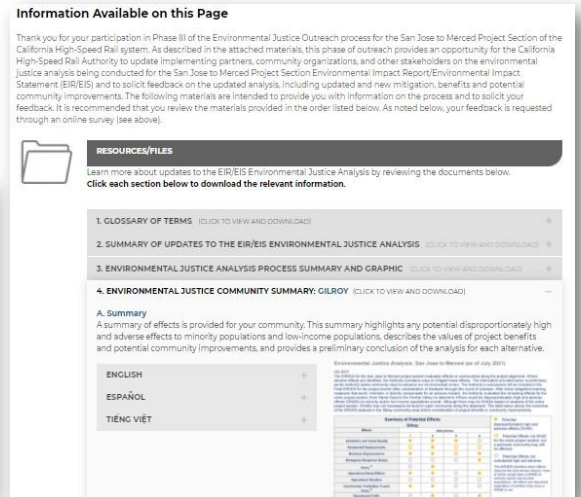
Information Available on this Page

Thank you for your participation in Phase III of the Environmental Justice Outreach process for the San Jose to Merced Project Section of the California High-Speed Rail system. As described in the attached materials, this phase of outreach provides an opportunity for the California High-Speed Rail Authority to update implementing partners, community organizations, and other stakeholders on the environmental justice analysis being conducted for the San Jose to Merced Project Section Environmental Impact Report/Environmental Impact Statement (EIR/EIS) and to solicit feedback on the updated analysis, including updated and new mitigation, benefits and potential community improvements. The following materials are intended to provide you with information on the process and to solicit your feedback. It is recommended that you review the materials provided in the order listed below. As noted below, your feedback is requested through an online survey (see above).

RESOURCES/FILES

Learn more about updates to the EIR/EIS Environmental Justice Analysis by reviewing the documents below.
Click each section below to download the relevant information.

1. GLOSSARY OF TERMS (CLICK TO VIEW AND DOWNLOAD) +

2. SUMMARY OF UPDATES TO THE EIR/EIS ENVIRONMENTAL JUSTICE ANALYSIS (CLICK TO VIEW AND DOWNLOAD) +

3. ENVIRONMENTAL JUSTICE ANALYSIS PROCESS SUMMARY AND GRAPHIC (CLICK TO VIEW AND DOWNLOAD) +

4. ENVIRONMENTAL JUSTICE COMMUNITY SUMMARY: GILROY (CLICK TO VIEW AND DOWNLOAD) —

A. Summary
A summary of effects is provided for your community. This summary highlights any potential disproportionately high and adverse effects to minority populations and low-income populations, describes the values of project benefits and potential community improvements, and provides a preliminary conclusion of the analysis for each alternative.

ENGLISH +

ESPAÑOL +

TIẾNG VIỆT +

Environmental Justice Analysis: San Jose to Merced (as of July 2021)

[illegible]

Summary of Potential Effects

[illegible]